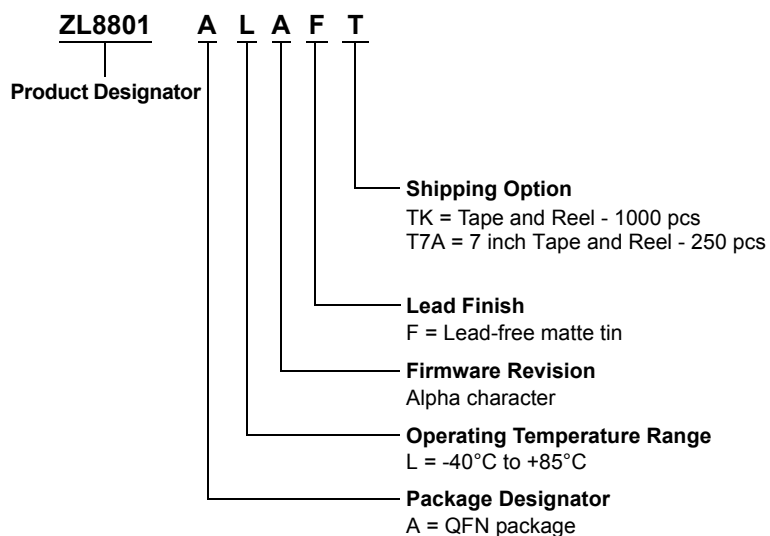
ZL8801 A L A F T

Product Designator

Shipping Option
TK = Tape and Reel - 1000 pcs
T7A = 7 inch Tape and Reel - 250 pcs

Lead Finish
F = Lead-free matte tin

Firmware Revision
Alpha character

Operating Temperature Range
L = -40°C to +85°C

Package Designator
A = QFN package